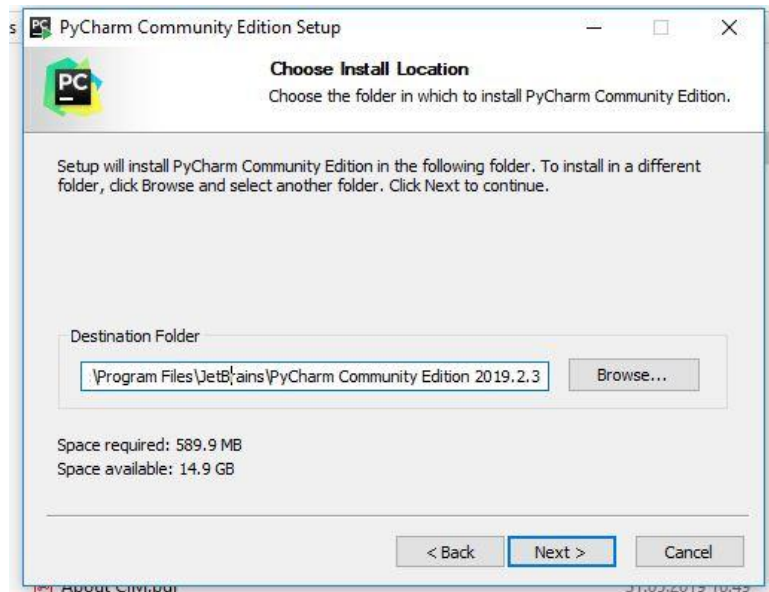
s PyCharm Community Edition Setup

PC

Choose Install Location

Choose the folder in which to install PyCharm Community Edition.

Setup will install PyCharm Community Edition in the following folder. To install in a different folder, click Browse and select another folder. Click Next to continue.

Destination Folder

\Program Files\JetBrains\PyCharm Community Edition 2019.2.3

Browse...

Space required: 589.9 MB
Space available: 14.9 GB

< Back

Next >

Cancel

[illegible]

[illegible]